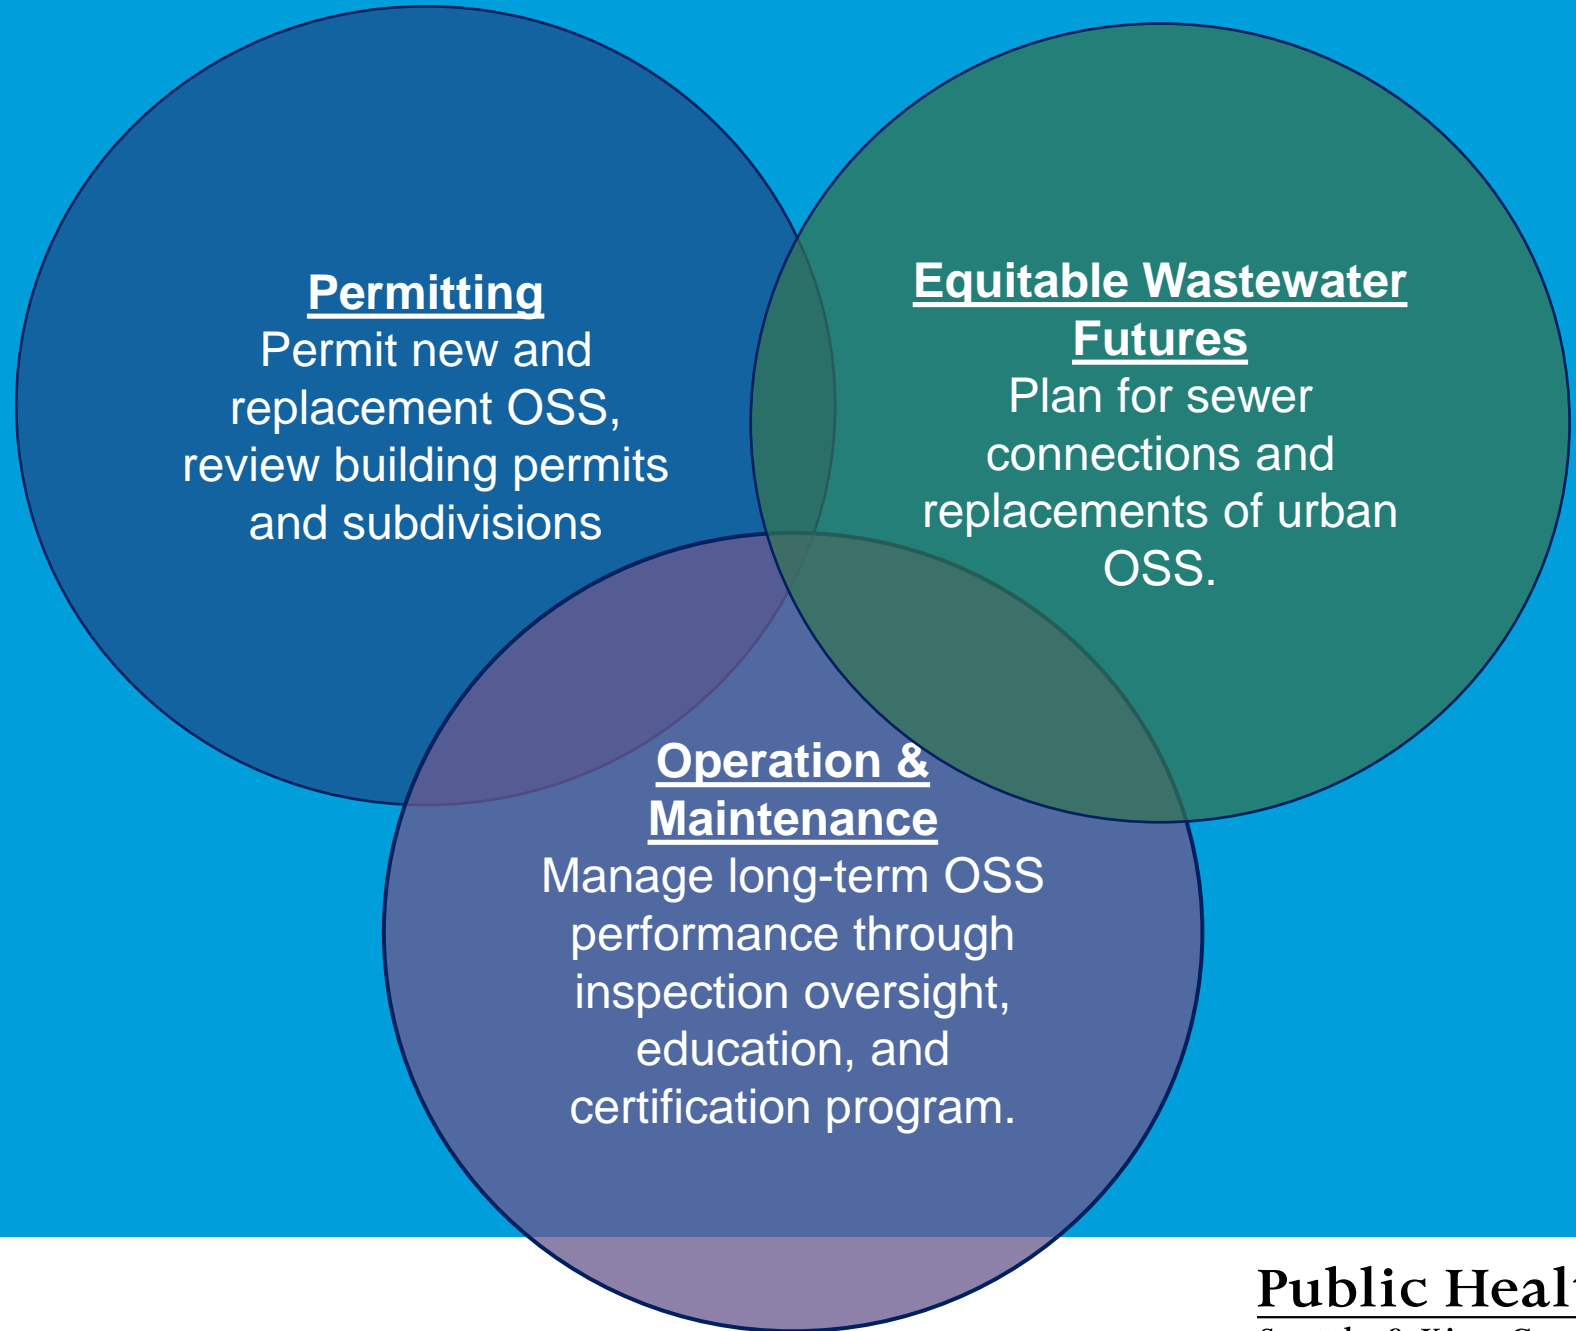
Permitting
Permit new and replacement OSS, review building permits and subdivisions

Equitable Wastewater Futures
Plan for sewer connections and replacements of urban OSS.

Operation & Maintenance
Manage long-term OSS performance through inspection oversight, education, and certification program.

Public Heal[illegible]